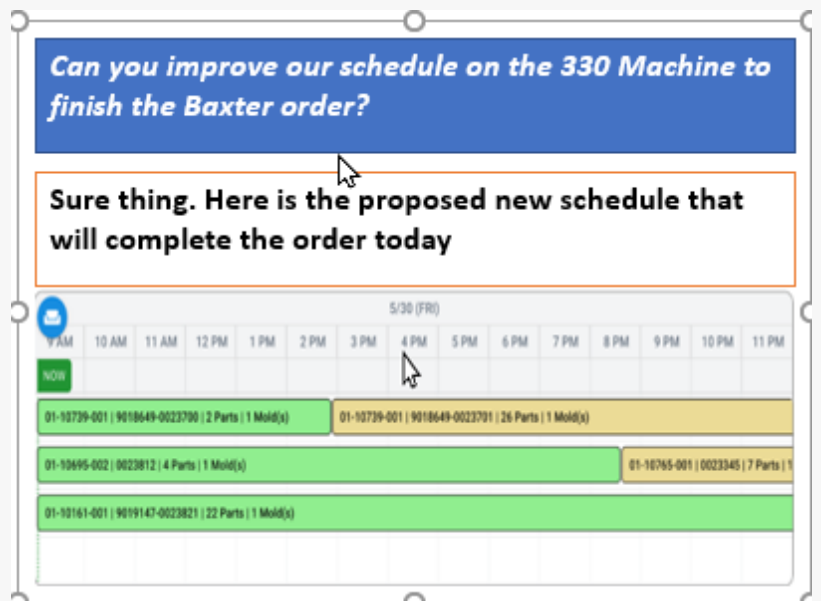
Can you improve our schedule on the 330 Machine to finish the Baxter order?

Sure thing. Here is the proposed new schedule that will complete the order today

5/30 (FRI)

| 9 AM | 10 AM | 11 AM | 12 PM | 1 PM | 2 PM | 3 PM | 4 PM | 5 PM | 6 PM | 7 PM | 8 PM | 9 PM | 10 PM | 11 PM |
|---|---|---|---|---|---|---|---|---|---|---|---|---|---|---|

NOW

01-10739-001 | 9018649-0023700 | 2 Parts | 1 Mold(s)

01-10739-001 | 9018649-0023701 | 26 Parts | 1 Mold(s)

01-10695-002 | 0023812 | 4 Parts | 1 Mold(s)

01-10765-001 | 0023345 | 7 Parts | 1

01-10161-001 | 9019147-0023821 | 22 Parts | 1 Mold(s)